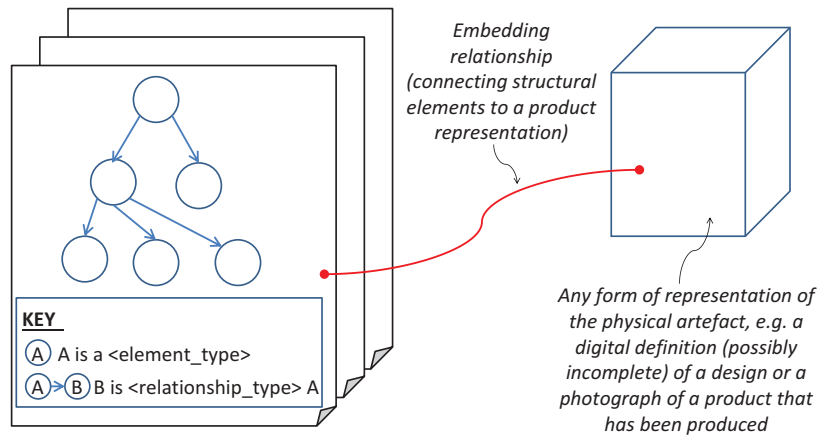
Embedding relationship (connecting structural elements to a product representation)

KEY

A A is a <element_type>

A B B is <relationship_type> A

Any form of representation of the physical artefact, e.g. a digital definition (possibly incomplete) of a design or a photograph of a product that has been produced